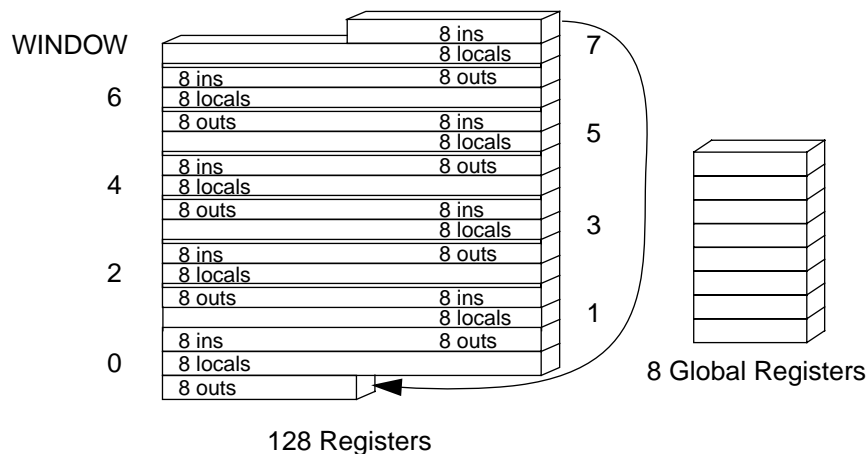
WINDOW

8 ins
8 locals
7
8 ins
8 outs
6
8 locals
8 outs
8 ins
8 locals
5
8 ins
8 outs
4
8 locals
8 outs
8 ins
8 locals
3
8 ins
8 outs
2
8 locals
8 outs
8 ins
8 locals
1
8 ins
8 outs
0
8 locals
8 outs

128 Registers

8 Global Registers